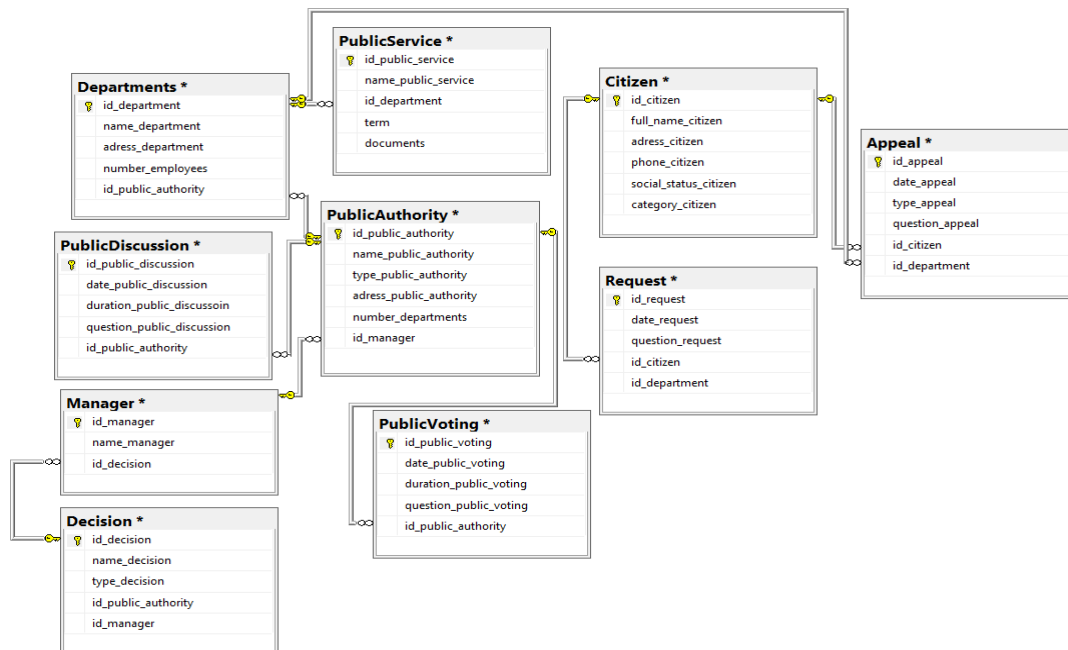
Departments *
id_department
name_department
adress_department
number_employees
id_public_authority

PublicService *
id_public_service
name_public_service
id_department
term
documents

Citizen *
id_citizen
full_name_citizen
adress_citizen
phone_citizen
social_status_citizen
category_citizen

Appeal *
id_appeal
date_appeal
type_appeal
question_appeal
id_citizen
id_department

PublicDiscussion *
id_public_discussion
date_public_discussion
duration_public_discussoin
question_public_discussion
id_public_authority

PublicAuthority *
id_public_authority
name_public_authority
type_public_authority
adress_public_authority
number_departments
id_manager

Request *
id_request
date_request
question_request
id_citizen
id_department

Manager *
id_manager
name_manager
id_decision

PublicVoting *
id_public_voting
date_public_voting
duration_public_voting
question_public_voting
id_public_authority

Decision *
id_decision
name_decision
type_decision
id_public_authority
id_manager